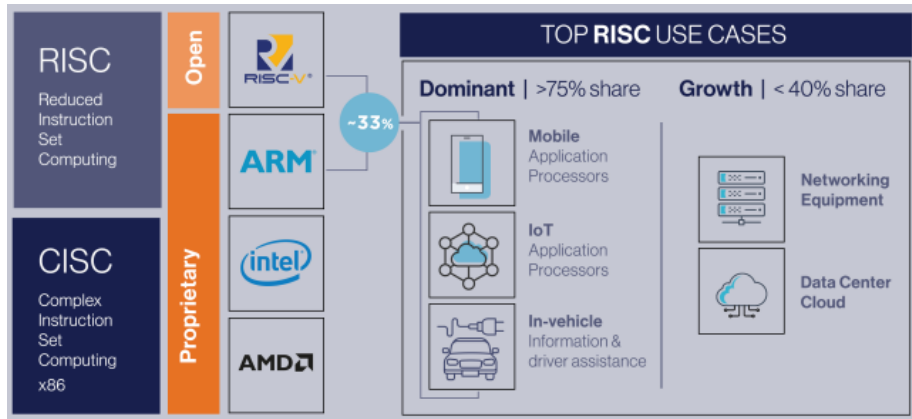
RISC
Reduced Instruction Set Computing

CISC
Complex Instruction Set Computing x86

Open

Proprietary

RISC-V

ARM

intel

AMD

~33%

TOP RISC USE CASES

Dominant | >75% share

Mobile
Application Processors

IoT
Application Processors

In-vehicle
Information & driver assistance

Growth | < 40% share

Networking Equipment

Data Center Cloud